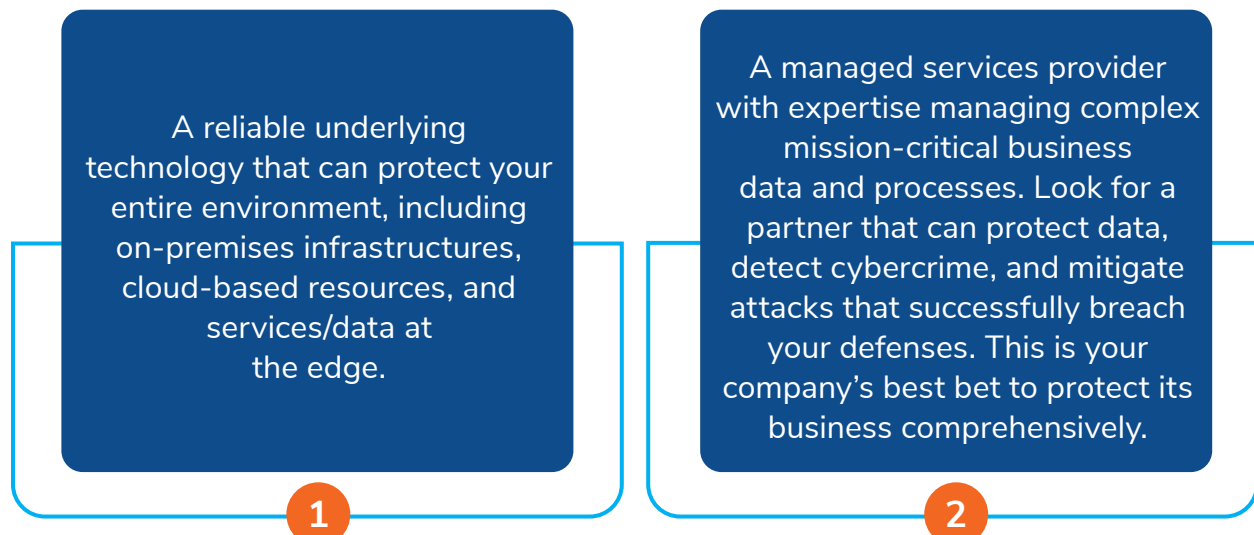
A reliable underlying technology that can protect your entire environment, including on-premises infrastructures, cloud-based resources, and services/data at the edge.

1

A managed services provider with expertise managing complex mission-critical business data and processes. Look for a partner that can protect data, detect cybercrime, and mitigate attacks that successfully breach your defenses. This is your company's best bet to protect its business comprehensively.

2